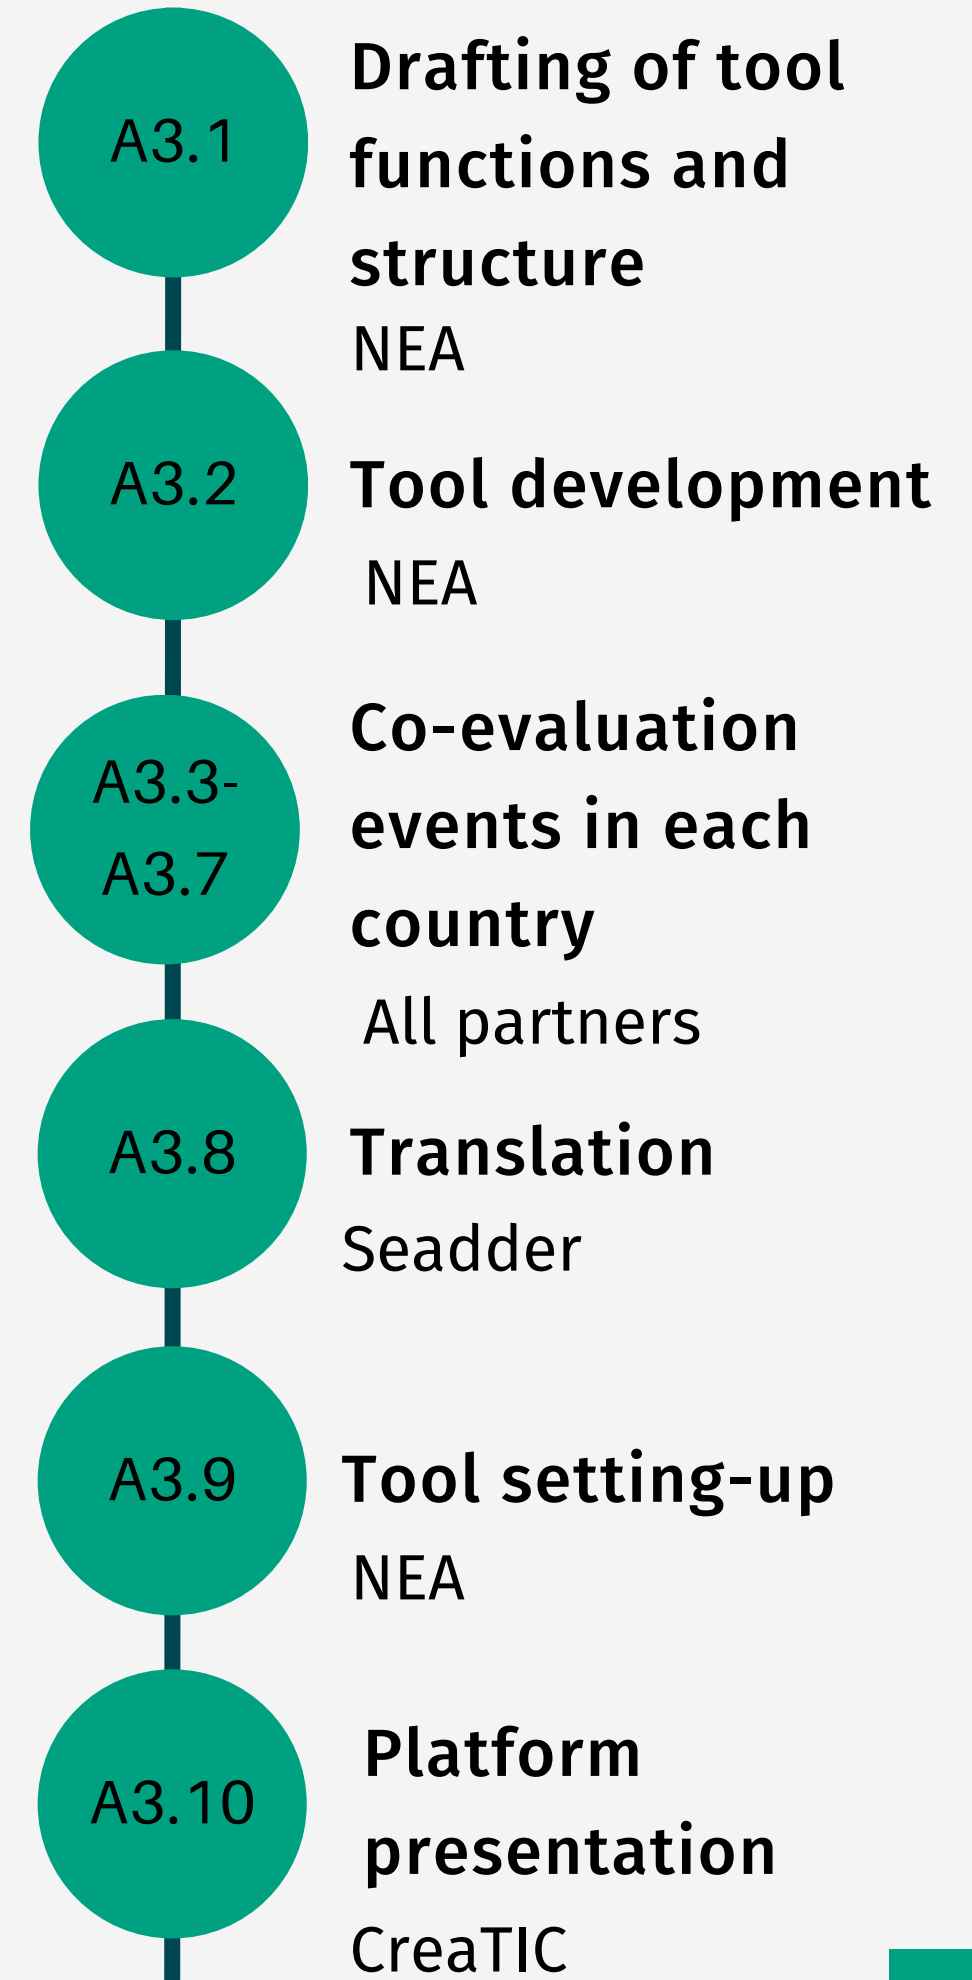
A3.1

Drafting of tool functions and structure

NEA

A3.2

Tool development

NEA

A3.3-A3.7

Co-evaluation events in each country

All partners

A3.8

Translation

Seadder

A3.9

Tool setting-up

NEA

A3.10

Platform presentation

CreaTIC